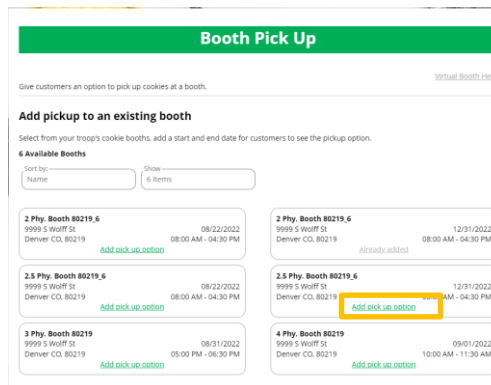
Booth Pick Up

Give customers an option to pick up cookies at a booth.

Virtual Booth He

Add pickup to an existing booth

Select from your troop's cookie booths, add a start and end date for customers to see the pickup option.

6 Available Booths

Sort by:
Name

Show
6 Items

2 Phy. Booth 80219_6
9999 S Wolff St
Denver CO, 80219
08/22/2022
08:00 AM - 04:30 PM
Add pick up option

2 Phy. Booth 80219_6
9999 S Wolff St
Denver CO, 80219
12/31/2022
08:00 AM - 04:30 PM
Already added

2.5 Phy. Booth 80219_6
9999 S Wolff St
Denver CO, 80219
08/22/2022
08:00 AM - 04:30 PM
Add pick up option

2.5 Phy. Booth 80219_6
9999 S Wolff St
Denver CO, 80219
12/31/2022
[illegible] AM - 04:30 PM
Add pick up option

3 Phy. Booth 80219
9999 S Wolff St
Denver CO, 80219
08/31/2022
05:00 PM - 06:30 PM
Add pick up option

4 Phy. Booth 80219
9999 S Wolff St
Denver CO, 80219
09/01/2022
10:00 AM - 11:30 AM
Add pick up option